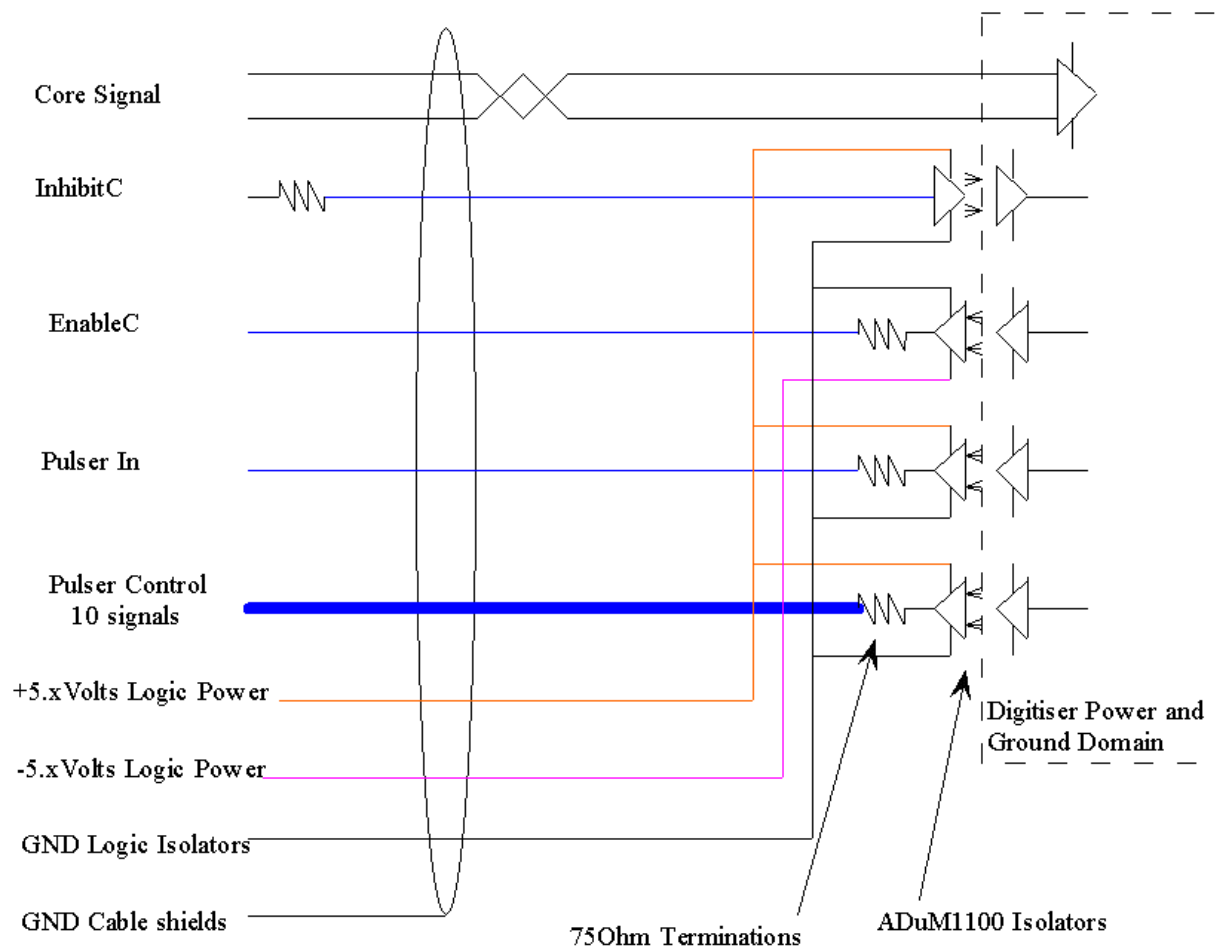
Core Signal

InhibitC

EnableC

Pulser In

Pulser Control
10 signals

+5.xVolts Logic Power

-5.xVolts Logic Power

GND Logic Isolators

GND Cable shields

Digitiser Power and Ground Domain

75Ohm Terminations

ADuM1100 Isolators